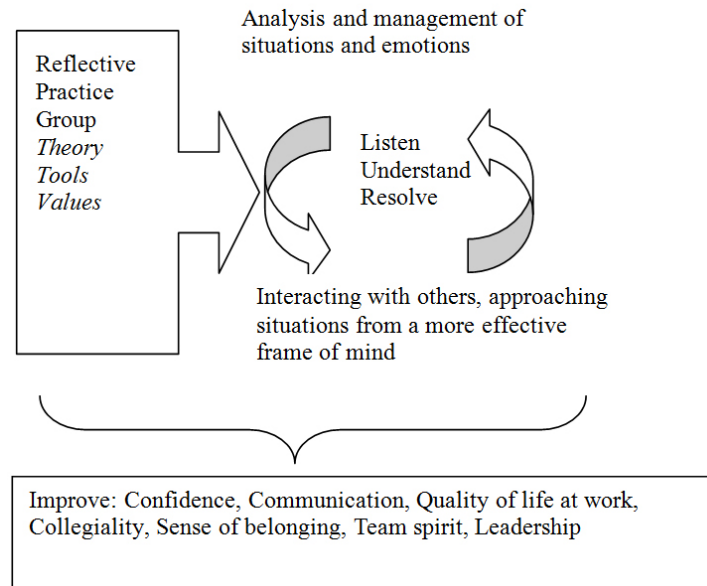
Reflective Practice Group
*Theory*
*Tools*
*Values*

Analysis and management of situations and emotions

Listen
Understand
Resolve

Interacting with others, approaching situations from a more effective frame of mind

Improve: Confidence, Communication, Quality of life at work, Collegiality, Sense of belonging, Team spirit, Leadership